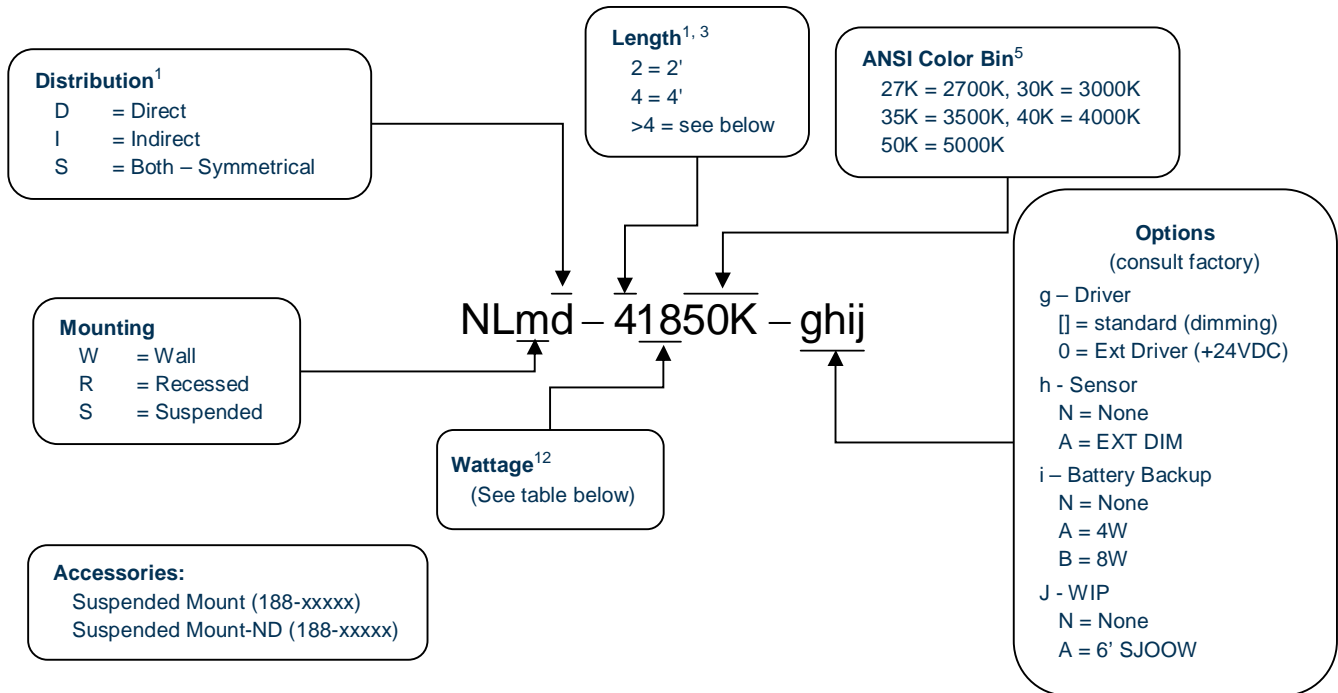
Distribution$^{1}$
D = Direct
I = Indirect
S = Both – Symmetrical

Length$^{1, 3}$
2 = 2'
4 = 4'
>4 = see below

ANSI Color Bin$^{5}$
27K = 2700K, 30K = 3000K
35K = 3500K, 40K = 4000K
50K = 5000K

Options
(consult factory)
g – Driver
[] = standard (dimming)
0 = Ext Driver (+24VDC)
h - Sensor
N = None
A = EXT DIM
i – Battery Backup
N = None
A = 4W
B = 8W
J - WIP
N = None
A = 6' SJOOW

NLmd – 41850K – ghij

Mounting
W = Wall
R = Recessed
S = Suspended

Wattage$^{12}$
(See table below)

Accessories:
Suspended Mount (188-xxxxx)
Suspended Mount-ND (188-xxxxx)